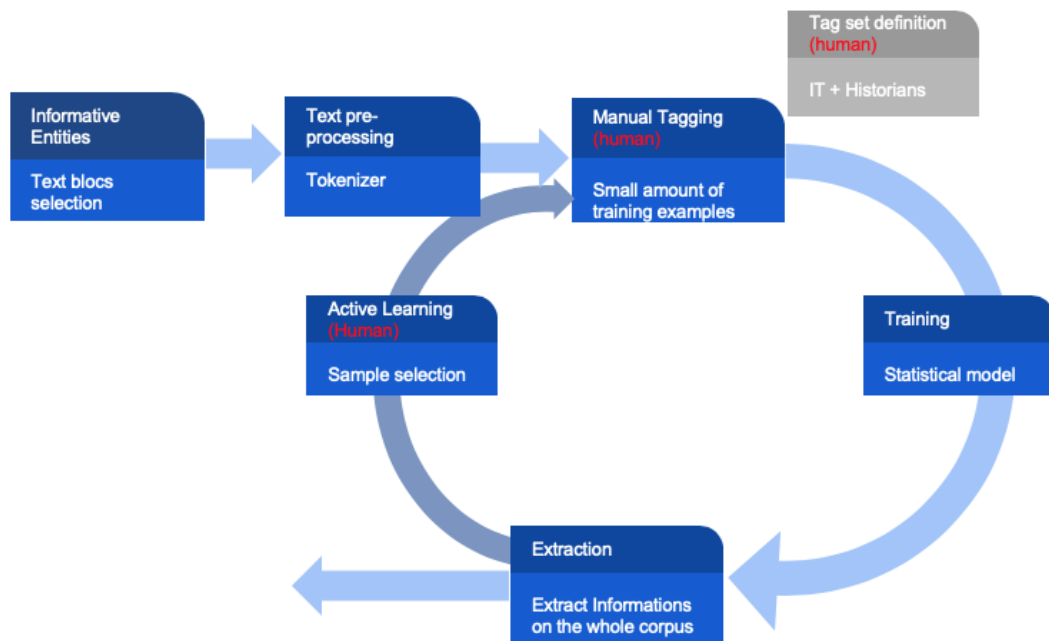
Tag set definition
(human)

IT + Historians

Informative Entities

Text blocs selection

Text pre-processing

Tokenizer

Manual Tagging
(human)

Small amount of training examples

Training

Statistical model

Active Learning
(Human)

Sample selection

Extraction

Extract Informations on the whole corpus